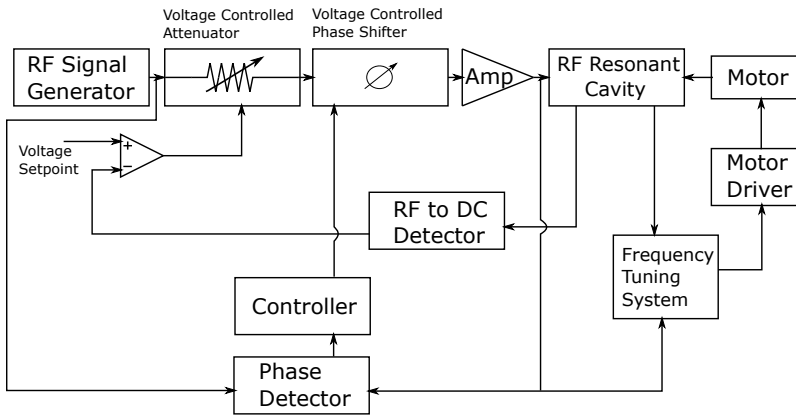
Voltage Controlled Attenuator

Voltage Controlled Phase Shifter

RF Signal Generator

Amp

RF Resonant Cavity

Motor

Voltage Setpoint

+

−

Motor Driver

RF to DC Detector

Frequency Tuning System

Controller

Phase Detector